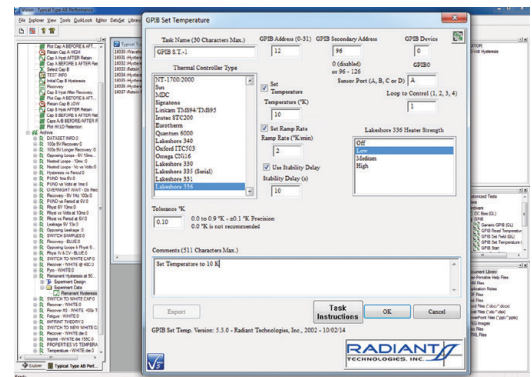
GPIB Set Temperature

Task Name (30 Characters Max.)
GPIB S.T.-1

GPIB Address (0-31)
12

GPIB Secondary Address
96

0 (disabled) or 96 - 126

GPIB Device
0

GPIB0

Thermal Controller Type
NT-1700:2000
Sun
MDC
Signatone
Lucas TM894/TM895
Instec STC200
Eurotherm
Quantum 6000
Lakeshore 340
Oxford ITC503
Omega CN616
Lakeshore 330
Lakeshore 335 (Serial)
Lakeshore 331
Lakeshore 336

Set Temperature
Temperature (°K)
10

Sensor Port (A, B, C or D)
A

Loop to Control (1, 2, 3, 4)
1

Set Ramp Rate
Ramp Rate (°K/min)
2

Use Stability Delay
Stability Delay (s)
10

Lakeshore 336 Heater Strength
Off
Low
Medium
High

Tolerance °K
0.10
0.0 to 0.9 °K = ±0.1 °K Precision
0.0 °K is not recommended

Comments (511 Characters Max.)
Set Temperature to 10 K

Export
Task Instructions
OK
Cancel

GPIB Set Temp. Version: 5.3.0 - Radiant Technologies, Inc., 2002 - 10/02/14

RADIANT TECHNOLOGIES, INC.

File Explorer View Tools QuickLook Editor DataSet Library
Explorer
Typical Type AB Perf...